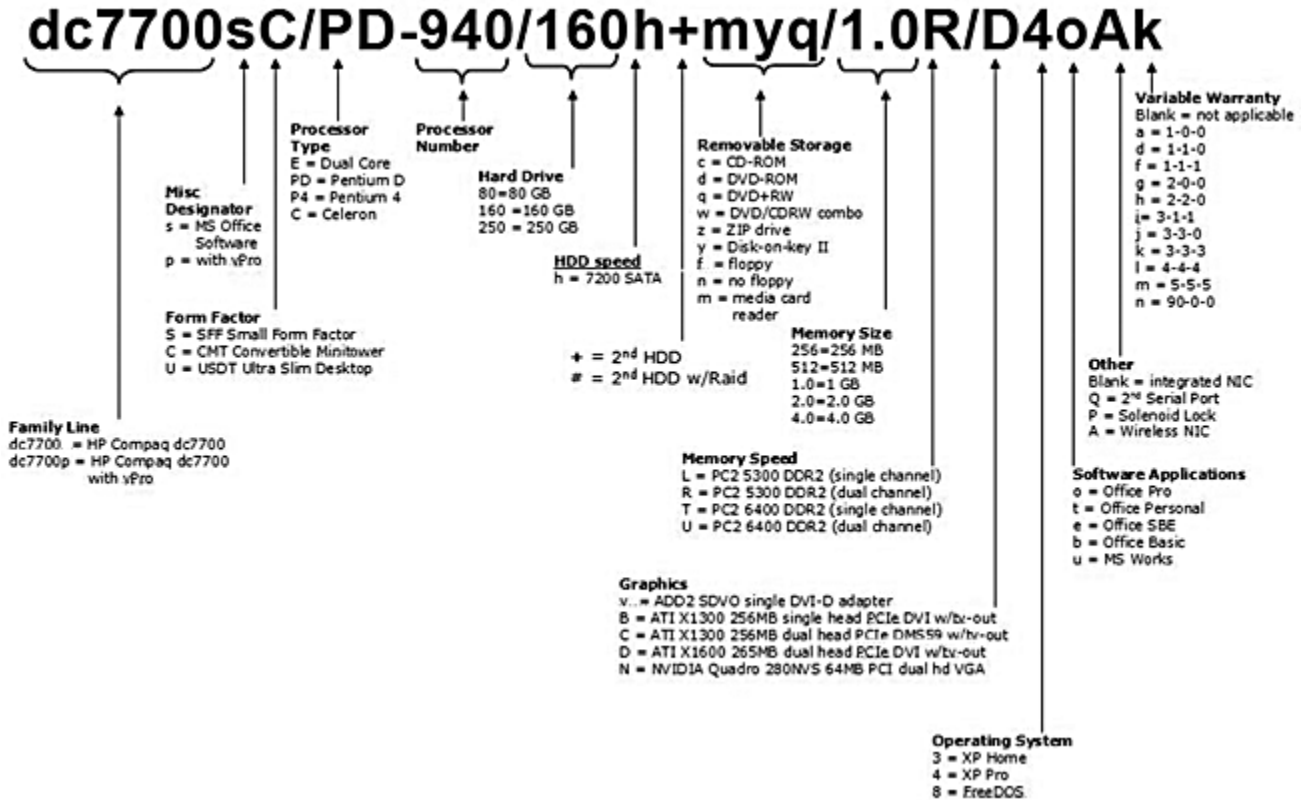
dc7700sC/PD-940/160h+myq/1.0R/D4oAk

Processor Type
E = Dual Core
PD = Pentium D
P4 = Pentium 4
C = Celeron

Processor Number

Misc Designator
s = MS Office Software
p = with vPro

Form Factor
S = SFF Small Form Factor
C = CMT Convertible Minitower
U = USDT Ultra Slim Desktop

Family Line
dc7700 = HP Compaq dc7700
dc7700p = HP Compaq dc7700 with vPro

Hard Drive
80=80 GB
160 =160 GB
250 = 250 GB

HDD speed
h = 7200 SATA

+ = 2$^{nd}$ HDD
# = 2$^{nd}$ HDD w/Raid

Removable Storage
c = CD-ROM
d = DVD-ROM
q = DVD+RW
w = DVD/CDRW combo
z = ZIP drive
y = Disk-on-key II
f = floppy
n = no floppy
m = media card reader

Memory Size
256=256 MB
512=512 MB
1.0=1 GB
2.0=2.0 GB
4.0=4.0 GB

Memory Speed
L = PC2 5300 DDR2 (single channel)
R = PC2 5300 DDR2 (dual channel)
T = PC2 6400 DDR2 (single channel)
U = PC2 6400 DDR2 (dual channel)

Graphics
v = ADD2 SDVO single DVI-D adapter
B = ATI X1300 256MB single head PCIe DVI w/tv-out
C = ATI X1300 256MB dual head PCIe DMS59 w/tv-out
D = ATI X1600 265MB dual head PCIe DVI w/tv-out
N = NVIDIA Quadro 280NVS 64MB PCI dual hd VGA

Operating System
3 = XP Home
4 = XP Pro
8 = FreeDOS

Variable Warranty
Blank = not applicable
a = 1-0-0
d = 1-1-0
f = 1-1-1
g = 2-0-0
h = 2-2-0
i= 3-1-1
j = 3-3-0
k = 3-3-3
l = 4-4-4
m = 5-5-5
n = 90-0-0

Other
Blank = integrated NIC
Q = 2$^{nd}$ Serial Port
P = Solenoid Lock
A = Wireless NIC

Software Applications
o = Office Pro
t = Office Personal
e = Office SBE
b = Office Basic
u = MS Works